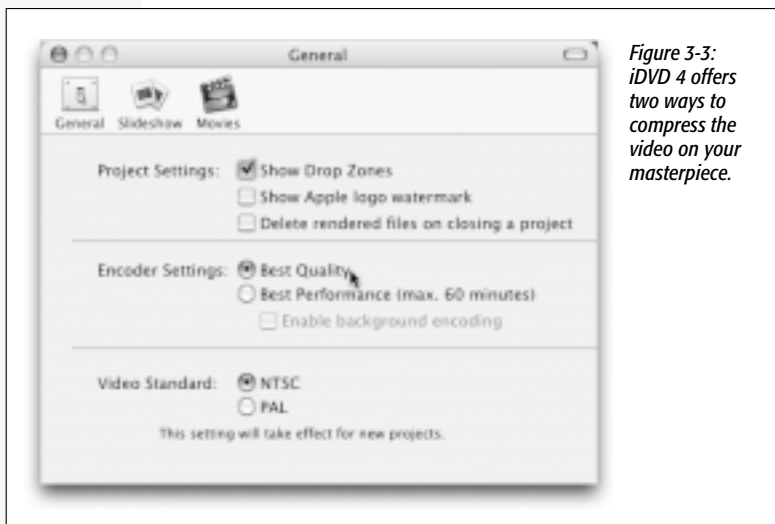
General

General Slideshow Movies

Project Settings: Show Drop Zones
Show Apple logo watermark
Delete rendered files on closing a project

Encoder Settings: Best Quality
Best Performance (max. 60 minutes)
Enable background encoding

Video Standard: NTSC
PAL
This setting will take effect for new projects.

Figure 3-3: iDVD 4 offers two ways to compress the video on your masterpiece.